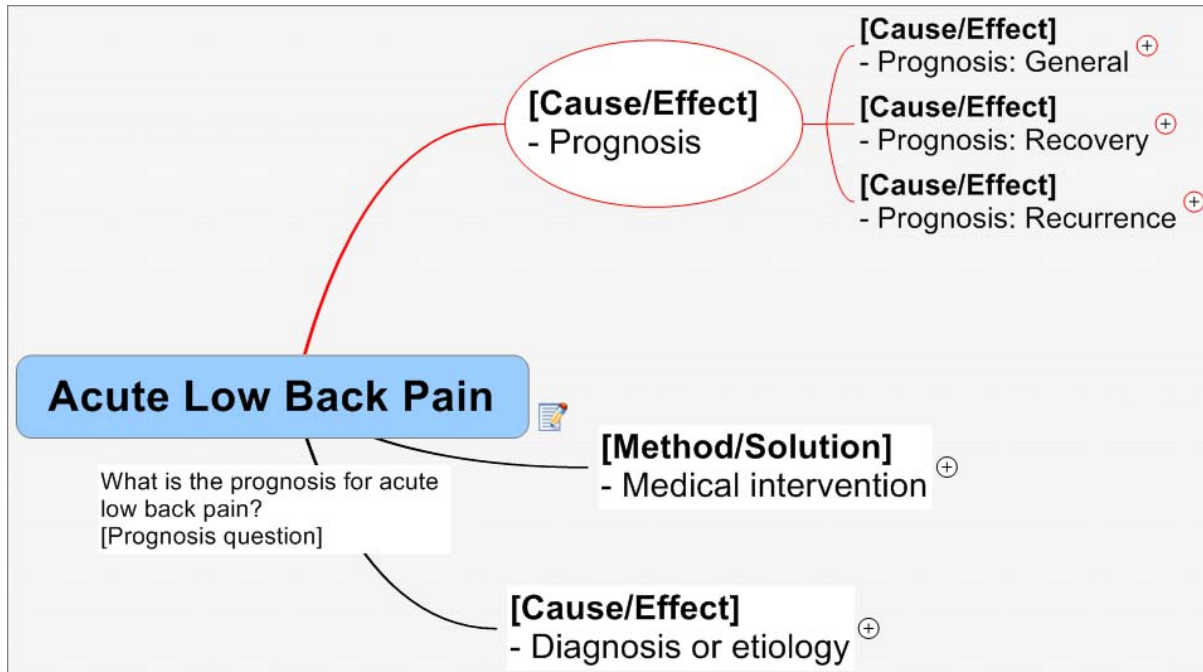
Acute Low Back Pain

What is the prognosis for acute low back pain?
[Prognosis question]

[Cause/Effect]
- Prognosis

[Cause/Effect]
- Prognosis: General

[Cause/Effect]
- Prognosis: Recovery

[Cause/Effect]
- Prognosis: Recurrence

[Method/Solution]
- Medical intervention

[Cause/Effect]
- Diagnosis or etiology